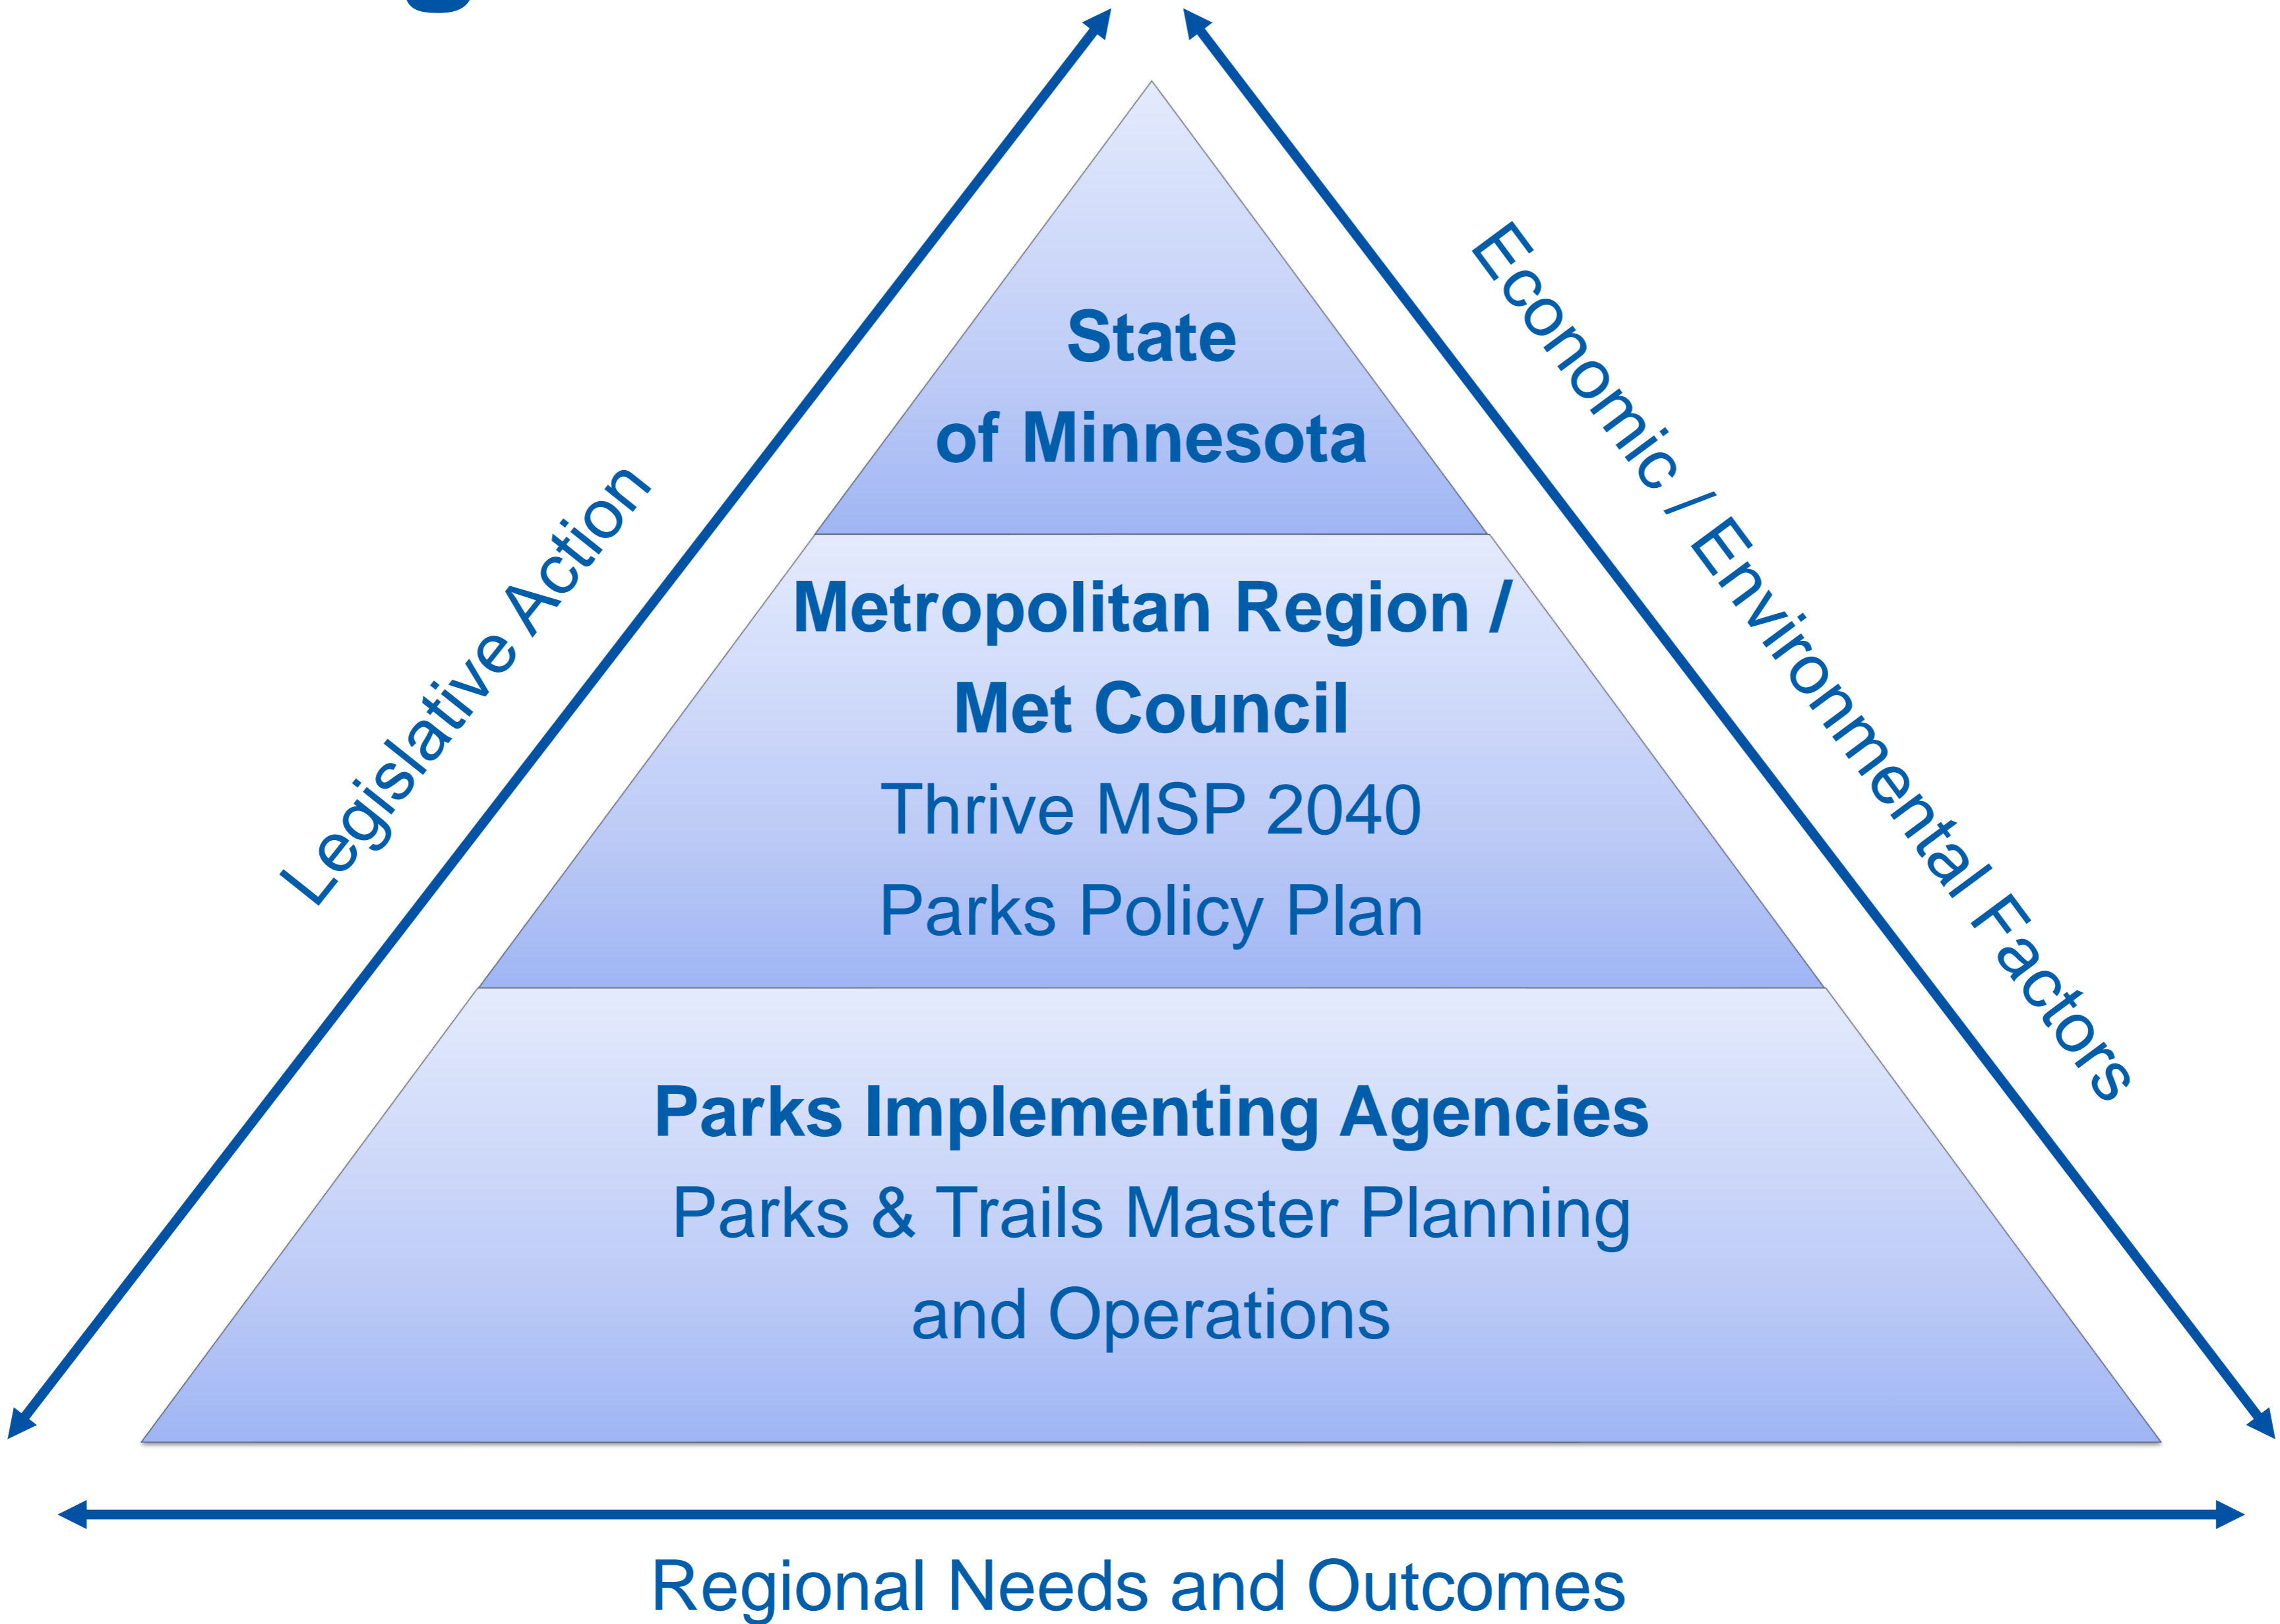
Legislative Action

State of Minnesota

Metropolitan Region / Met Council
Thrive MSP 2040
Parks Policy Plan

Parks Implementing Agencies
Parks & Trails Master Planning and Operations

Economic / Environmental Factors

Regional Needs and Outcomes